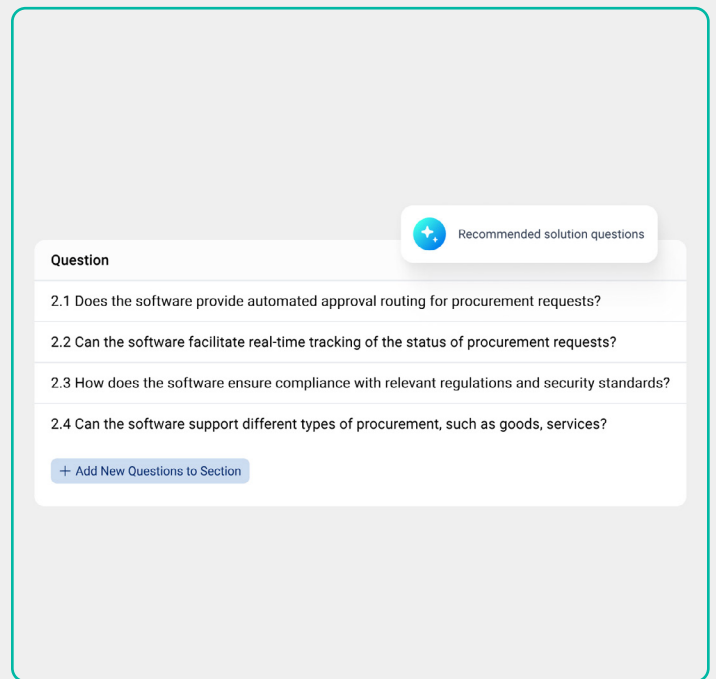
Recommended solution questions

Question

2.1 Does the software provide automated approval routing for procurement requests?

2.2 Can the software facilitate real-time tracking of the status of procurement requests?

2.3 How does the software ensure compliance with relevant regulations and security standards?

2.4 Can the software support different types of procurement, such as goods, services?

+ Add New Questions to Section